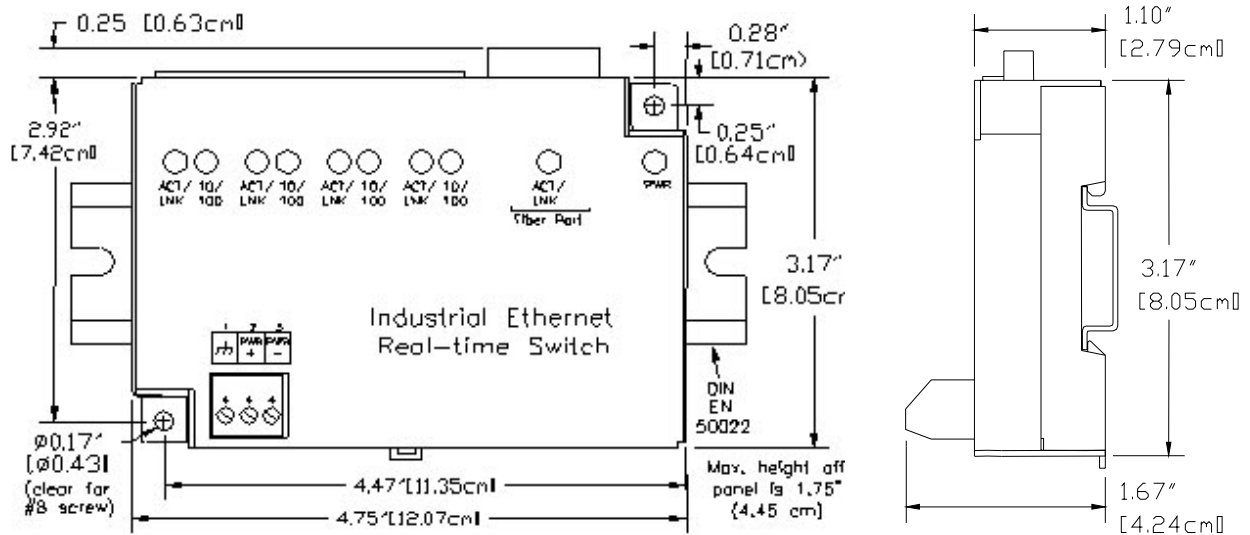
0.25 [0.63cm]

0.28″ [0.71cm)

2.92″ [7.42cm]

0.25″ [0.64cm]

ACT/ LNK 10/ 100 ACT/ LNK 10/ 100 ACT/ LNK 10/ 100 ACT/ LNK 10/ 100 ACT/ LNK Fiber Port PWR

3.17″ [8.05cr

Industrial Ethernet Real-time Switch

1 2 3 PWR + PWR −

DIN EN 50022

ø0.17″ [ø0.43] (clear for #8 screw)

4.47″[11.35cm]

4.75″[12.07cm]

Max. height off panel is 1.75″ (4.45 cm)

1.10″ [2.79cm]

3.17″ [8.05cm]

1.67″ [4.24cm]